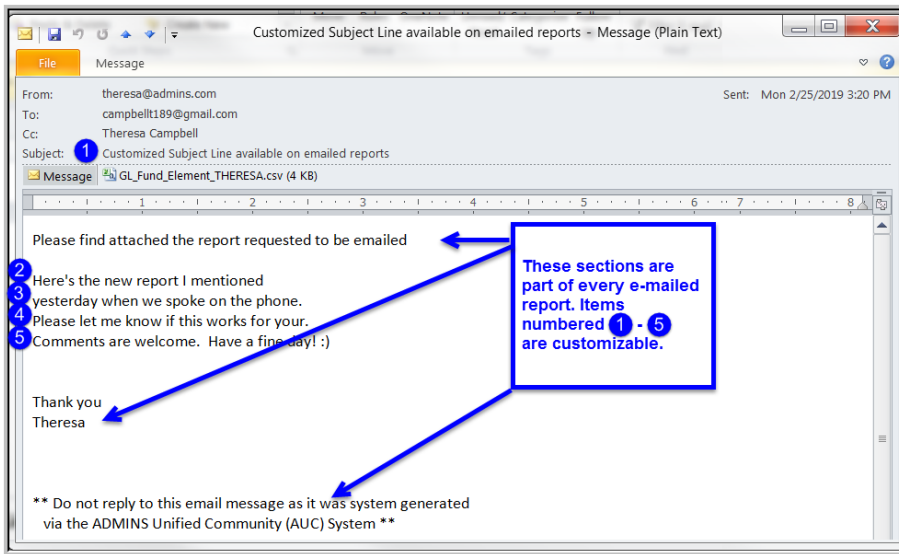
Customized Subject Line available on emailed reports - Message (Plain Text)

File
Message

From: theresa@admins.com
Sent: Mon 2/25/2019 3:20 PM
To: campbellt189@gmail.com
Cc: Theresa Campbell
Subject: 1 Customized Subject Line available on emailed reports

Message
GL_Fund_Element_THERESA.csv (4 KB)

1 2 3 4 5 6 7 8

Please find attached the report requested to be emailed

2 Here's the new report I mentioned
3 yesterday when we spoke on the phone.
4 Please let me know if this works for your.
5 Comments are welcome. Have a fine day! :)

Thank you
Theresa

** Do not reply to this email message as it was system generated via the ADMINS Unified Community (AUC) System **

These sections are part of every e-mailed report. Items numbered 1 - 5 are customizable.